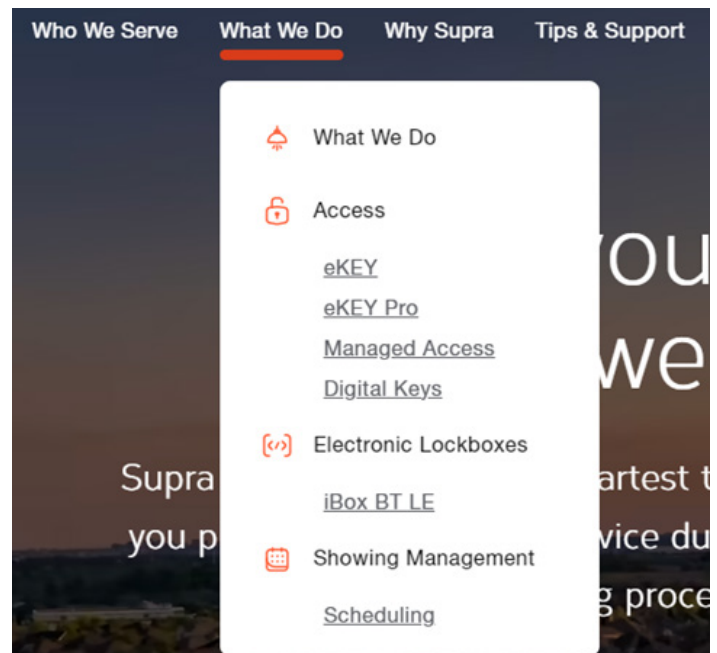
Who We Serve What We Do Why Supra Tips & Support

What We Do

Access

eKEY
eKEY Pro
Managed Access
Digital Keys

Electronic Lockboxes

iBox BT LE

Showing Management

Scheduling

you
we

Supra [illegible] artest t
you p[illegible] vice du
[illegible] g proce